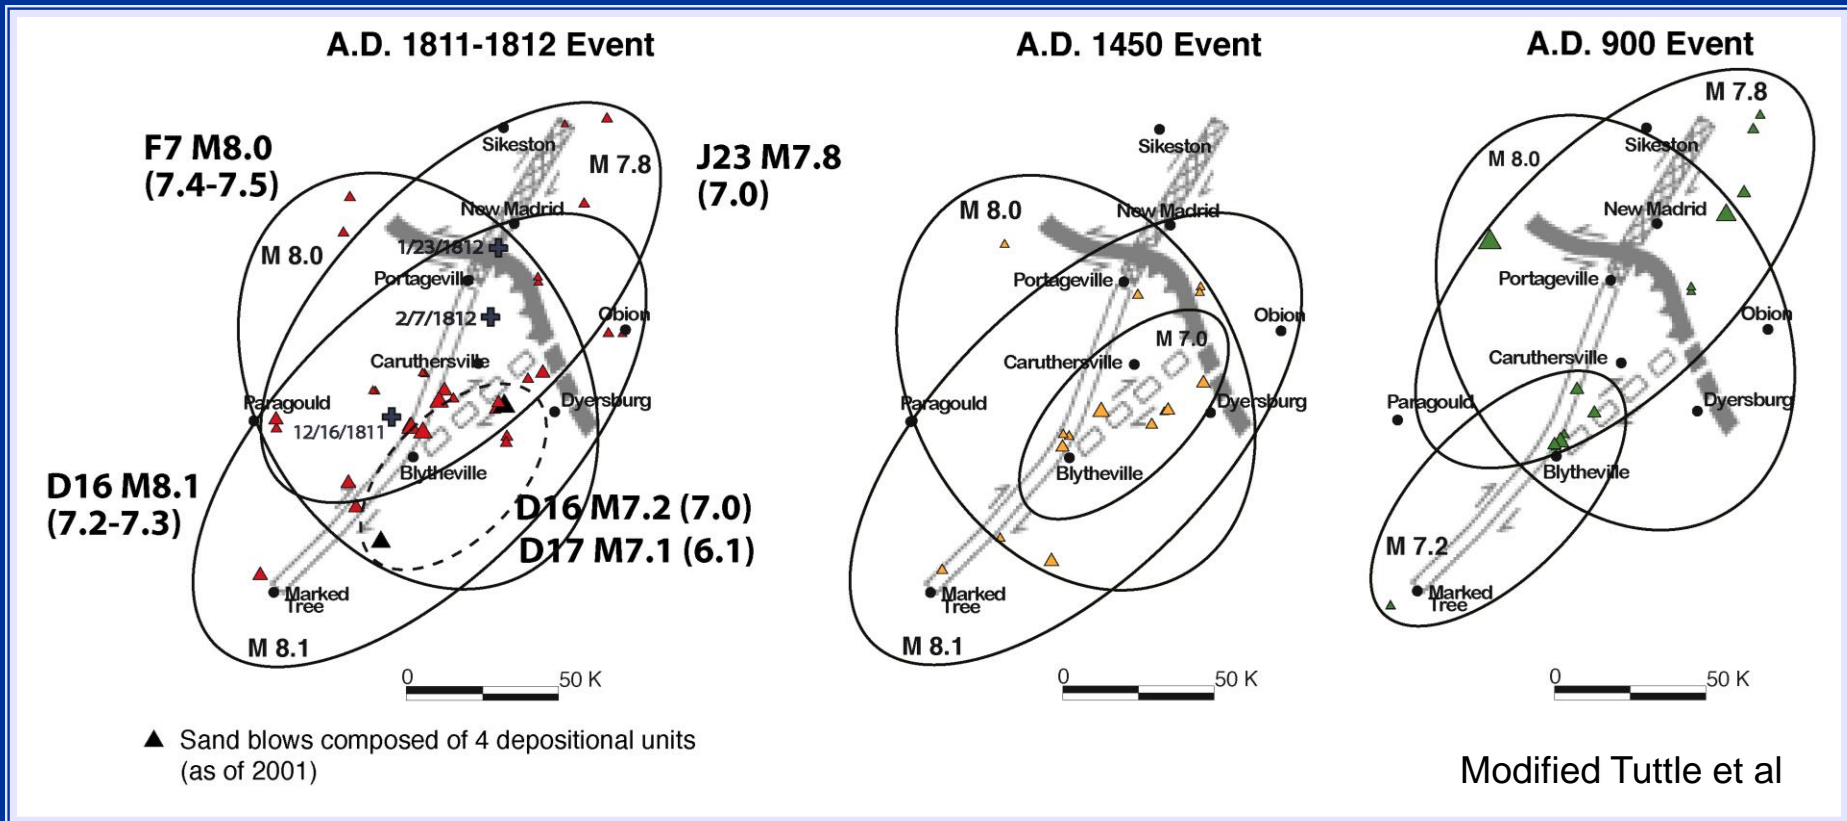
A.D. 1811-1812 Event

F7 M8.0
(7.4-7.5)

J23 M7.8
(7.0)

Sikeston
M 7.8
New Madrid
M 8.0
1/23/1812
Portageville
2/7/1812
Obion
Caruthersville
Paragould
Dyersburg
12/16/1811
Blytheville

D16 M8.1
(7.2-7.3)

D16 M7.2 (7.0)
D17 M7.1 (6.1)

Marked Tree
M 8.1

0 50 K

▲ Sand blows composed of 4 depositional units (as of 2001)

A.D. 1450 Event

Sikeston
M 8.0
New Madrid
Portageville
Obion
M 7.0
Caruthersville
Paragould
Dyersburg
Blytheville
Marked Tree
M 8.1

0 50 K

A.D. 900 Event

M 7.8
M 8.0
Sikeston
New Madrid
Portageville
Obion
Caruthersville
Paragould
Dyersburg
Blytheville
M 7.2
Marked Tree

0 50 K

Modified Tuttle et al